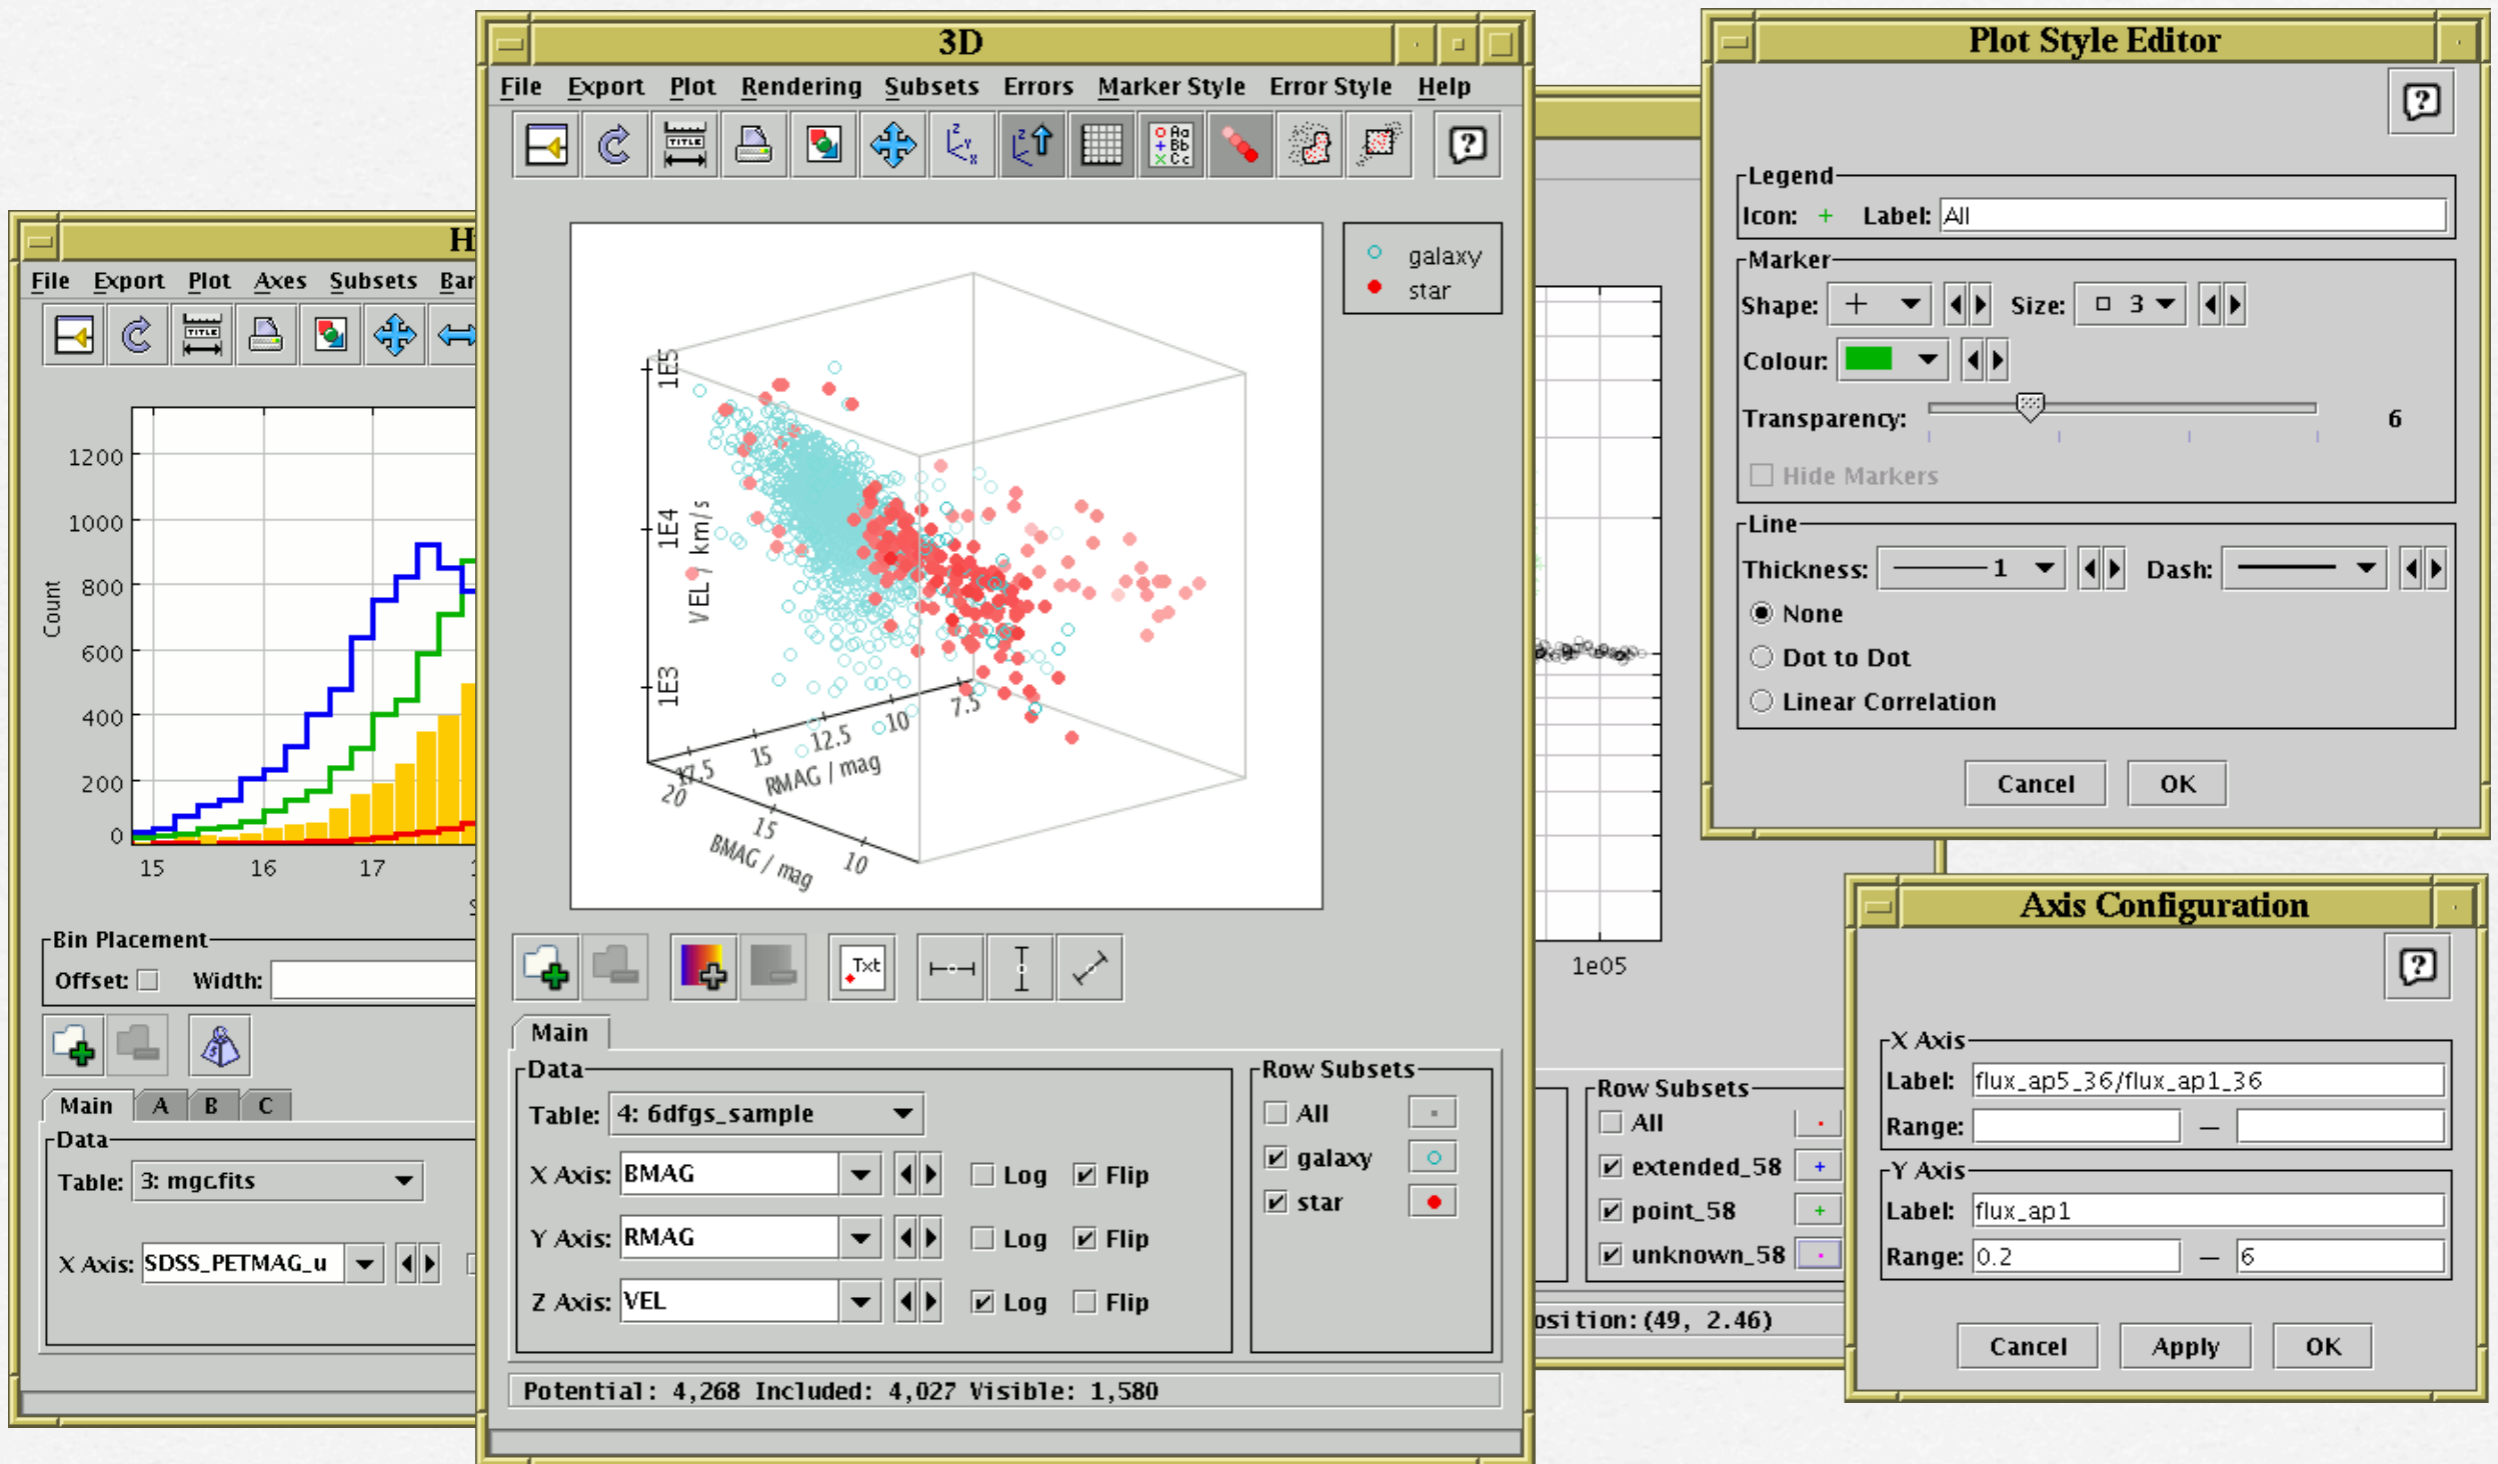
H

File Export Plot Axes Subsets Bar

TITLE

1200
1000
800
600
400
200
0
Count
15 16 17

Bin Placement
Offset: Width:

Main A B C
Data
Table: 3: mgc.fits
X Axis: SDSS_PETMAG_u

3D

File Export Plot Rendering Subsets Errors Marker Style Error Style Help

TITLE

galaxy
star

1E5
1E4
1E3
VEL / km/s
17.5 15 12.5 10 7.5
RMAG / mag
20 15 10
BMAG / mag

Txt

Main
Data
Table: 4: 6dfgs_sample
X Axis: BMAG Log Flip
Y Axis: RMAG Log Flip
Z Axis: VEL Log Flip

Row Subsets
All
galaxy
star

Potential: 4,268 Included: 4,027 Visible: 1,580

1e05

Row Subsets
All
extended_58
point_58
unknown_58

osition: (49, 2.46)

Plot Style Editor

Legend
Icon: Label: All
Marker
Shape: Size: 3
Colour:
Transparency: 6
Hide Markers
Line
Thickness: 1 Dash:
None
Dot to Dot
Linear Correlation
Cancel OK

Axis Configuration

X Axis
Label: flux_ap5_36/flux_ap1_36
Range: —
Y Axis
Label: flux_ap1
Range: 0.2 — 6
Cancel Apply OK